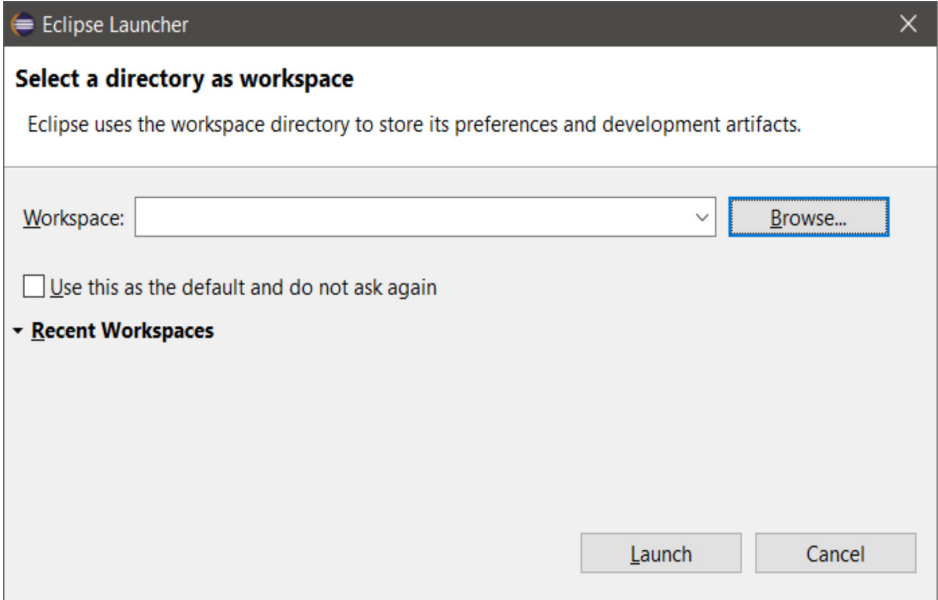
Eclipse Launcher

Select a directory as workspace

Eclipse uses the workspace directory to store its preferences and development artifacts.

Workspace:

Browse...

Use this as the default and do not ask again

Recent Workspaces

Launch

Cancel